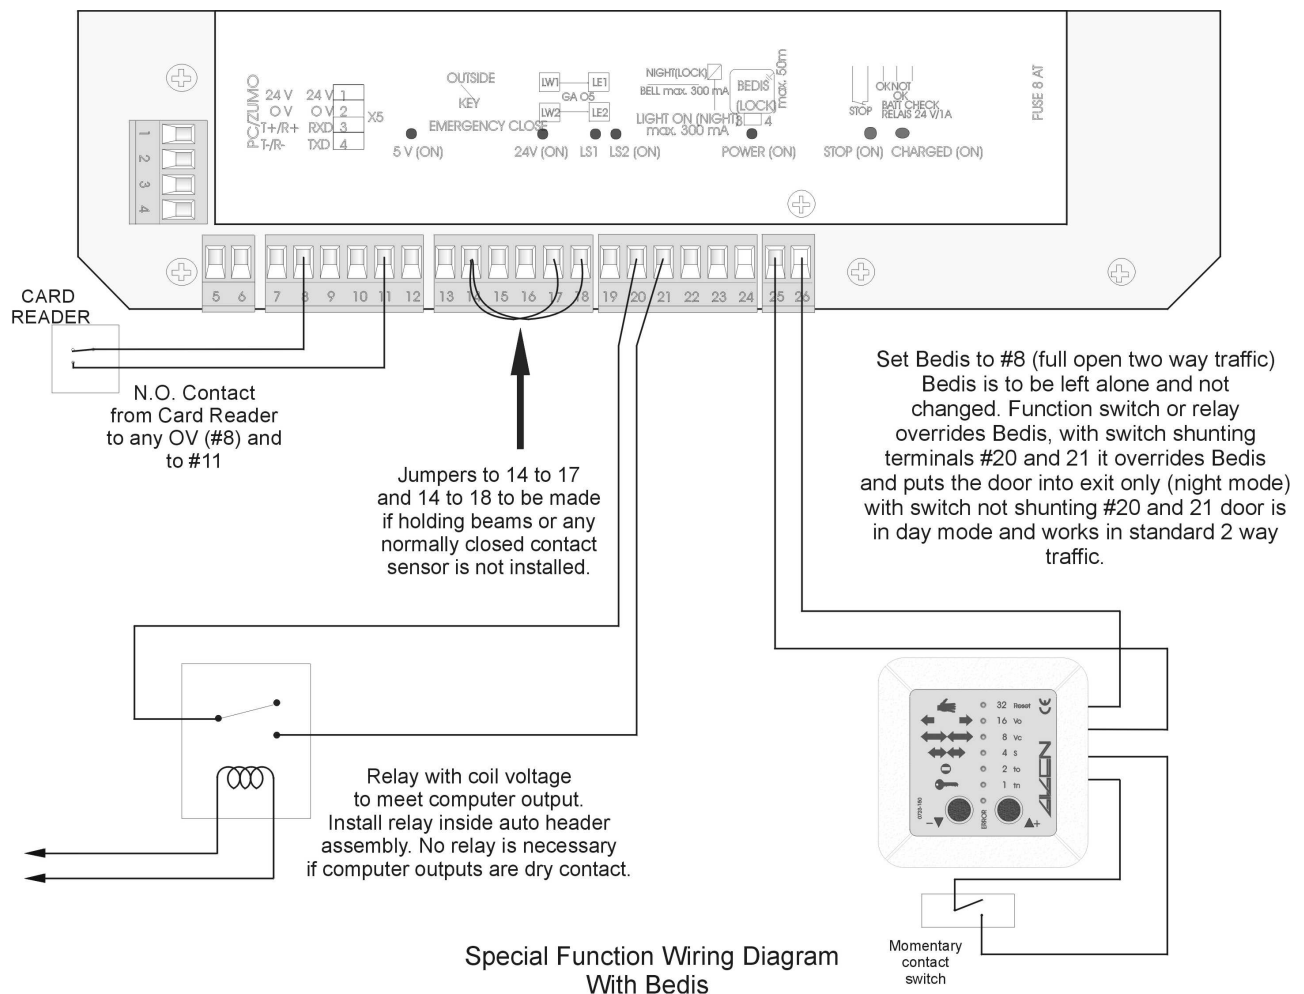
PC/ZUMO
24 V
O V
T+/R+
T-/R-
24 V 1
O V 2
RXD 3
TXD 4
X5
OUTSIDE
KEY
EMERGENCY CLOSE
5 V (ON)
LW1
LE1
GA O5
LW2
LE2
24V (ON)
LS1
LS2 (ON)
NIGHT(LOCK)
BELL max. 300 mA
LIGHT ON (NIGHT)
max. 300 mA
BEDIS
(LOCK)
max. 50m
8
4
POWER (ON)
STOP
OK NOT OK
BATT CHECK
RELAIS 24 V/1A
STOP (ON)
CHARGED (ON)
FUSE 8 AT

1
2
3
4

5 6 7 8 9 10 11 12 13 14 15 16 17 18 19 20 21 22 23 24 25 26

CARD READER

N.O. Contact from Card Reader to any OV (#8) and to #11

Jumpers to 14 to 17 and 14 to 18 to be made if holding beams or any normally closed contact sensor is not installed.

Set Bedis to #8 (full open two way traffic) Bedis is to be left alone and not changed. Function switch or relay overrides Bedis, with switch shunting terminals #20 and 21 it overrides Bedis and puts the door into exit only (night mode) with switch not shunting #20 and 21 door is in day mode and works in standard 2 way traffic.

32 Reset
16 Vo
8 Vc
4 s
2 to
1 tn
ERROR
AKON

Relay with coil voltage to meet computer output. Install relay inside auto header assembly. No relay is necessary if computer outputs are dry contact.

Special Function Wiring Diagram With Bedis

Momentary contact switch